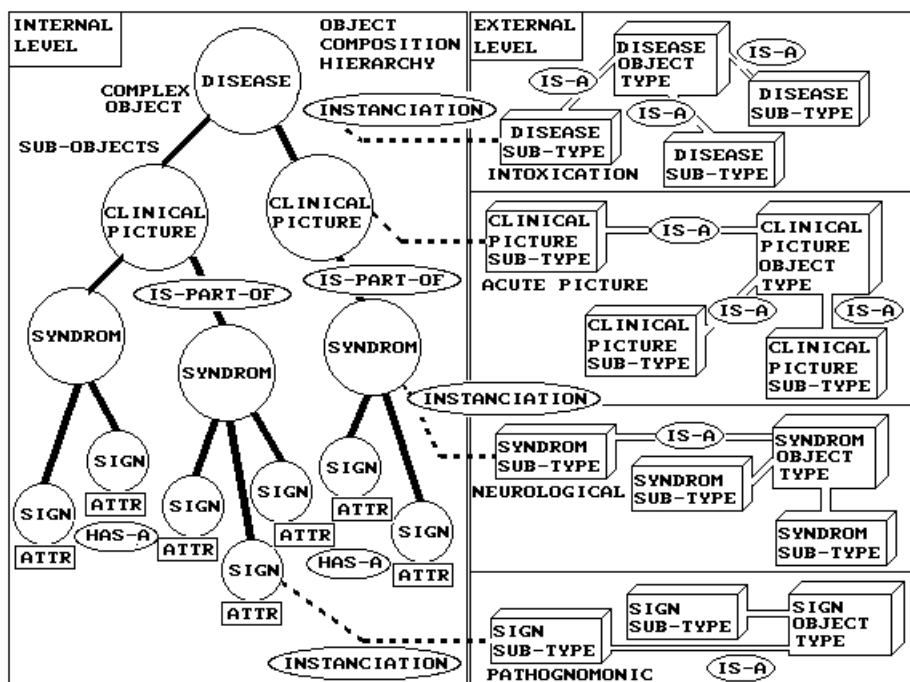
INTERNAL LEVEL

OBJECT COMPOSITION HIERARCHY

COMPLEX OBJECT

DISEASE

SUB-OBJECTS

INSTANCIATION

CLINICAL PICTURE

CLINICAL PICTURE

IS-PART-OF

IS-PART-OF

SYNDROM

SYNDROM

SYNDROM

INSTANCIATION

SIGN

ATTR

SIGN

ATTR

HAS-A

SIGN

ATTR

SIGN

ATTR

SIGN

ATTR

SIGN

ATTR

HAS-A

SIGN

ATTR

INSTANCIATION

EXTERNAL LEVEL

DISEASE OBJECT TYPE

IS-A

IS-A

IS-A

DISEASE SUB-TYPE

DISEASE SUB-TYPE

INTOXICATION

DISEASE SUB-TYPE

CLINICAL PICTURE SUB-TYPE

IS-A

CLINICAL PICTURE OBJECT TYPE

ACUTE PICTURE

IS-A

IS-A

CLINICAL PICTURE SUB-TYPE

CLINICAL PICTURE SUB-TYPE

SYNDROM SUB-TYPE

IS-A

SYNDROM OBJECT TYPE

SYNDROM SUB-TYPE

NEUROLOGICAL

SYNDROM SUB-TYPE

SIGN SUB-TYPE

SIGN OBJECT TYPE

SIGN SUB-TYPE

PATHOGNOMONIC

IS-A